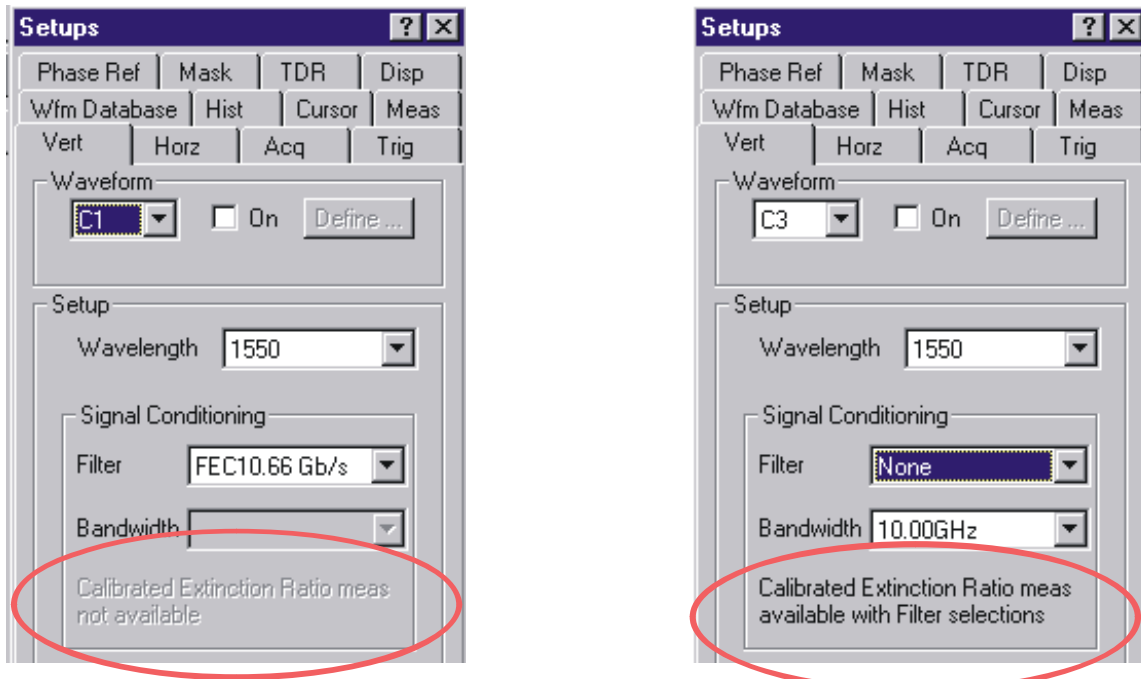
Setups ? X
Phase Ref | Mask | TDR | Disp
Wfm Database | Hist | Cursor | Meas
Vert | Horz | Acq | Trig

Waveform
C1 On Define ...

Setup
Wavelength 1550

Signal Conditioning
Filter FEC10.66 Gb/s
Bandwidth

Calibrated Extinction Ratio meas not available

Setups ? X
Phase Ref | Mask | TDR | Disp
Wfm Database | Hist | Cursor | Meas
Vert | Horz | Acq | Trig

Waveform
C3 On Define ...

Setup
Wavelength 1550

Signal Conditioning
Filter None
Bandwidth 10.00GHz

Calibrated Extinction Ratio meas available with Filter selections